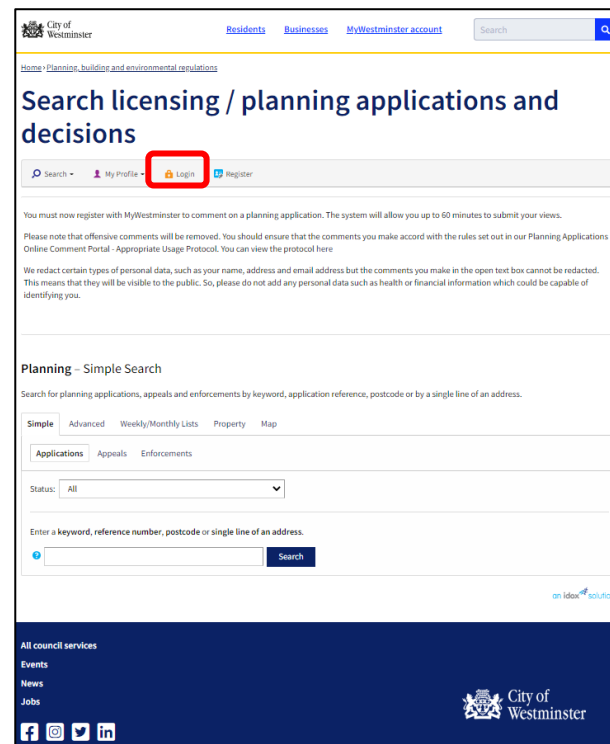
City of Westminster

Residents Businesses MyWestminster account Search

Home › Planning, building and environmental regulations

Search licensing / planning applications and decisions

Search My Profile Login Register

You must now register with MyWestminster to comment on a planning application. The system will allow you up to 60 minutes to submit your views.

Please note that offensive comments will be removed. You should ensure that the comments you make accord with the rules set out in our Planning Applications Online Comment Portal - Appropriate Usage Protocol. You can view the protocol here

We redact certain types of personal data, such as your name, address and email address but the comments you make in the open text box cannot be redacted. This means that they will be visible to the public. So, please do not add any personal data such as health or financial information which could be capable of identifying you.

Planning – Simple Search

Search for planning applications, appeals and enforcements by keyword, application reference, postcode or by a single line of an address.

Simple Advanced Weekly/Monthly Lists Property Map

Applications Appeals Enforcements

Status: All

Enter a keyword, reference number, postcode or single line of an address.

Search

an idox soluti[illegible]

All council services
Events
News
Jobs

City of Westminster